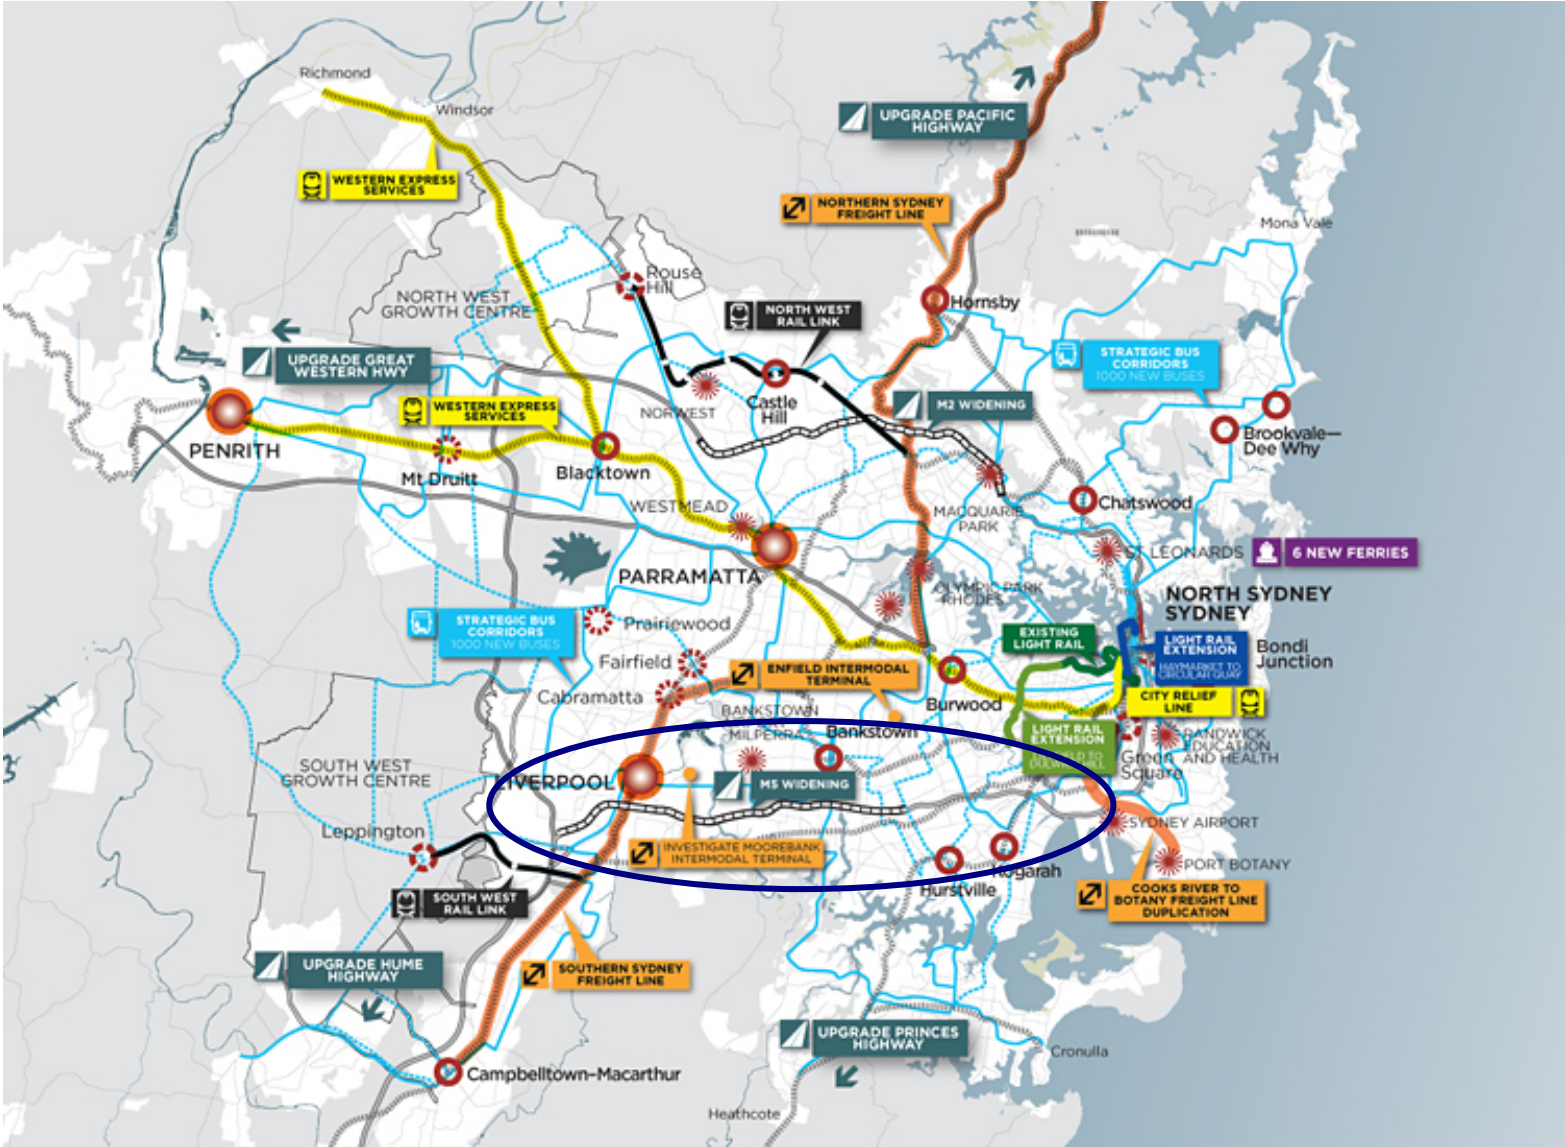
Richmond
Windsor
WESTERN EXPRESS SERVICES
UPGRADE PACIFIC HIGHWAY
NORTHERN SYDNEY FREIGHT LINE
Mona Vale
Rouse Hill
NORTH WEST GROWTH CENTRE
NORTH WEST RAIL LINK
Hornsby
UPGRADE GREAT WESTERN HWY
STRATEGIC BUS CORRIDORS
1000 NEW BUSES
WESTERN EXPRESS SERVICES
Castle Hill
NORWEST
M2 WIDENING
Brookvale–Dee Why
PENRITH
Mt Druitt
Blacktown
Chatswood
WESTMEAD
MACQUARIE PARK
ST LEONARDS
6 NEW FERRIES
PARRAMATTA
OLYMPIC PARK
RHODES
NORTH SYDNEY
SYDNEY
STRATEGIC BUS CORRIDORS
1000 NEW BUSES
Prairiewood
EXISTING LIGHT RAIL
LIGHT RAIL EXTENSION
HAYMARKET TO CIRCULAR QUAY
Bondi Junction
Fairfield
ENFIELD INTERMODAL TERMINAL
Cabramatta
Burwood
CITY RELIEF LINE
BANKSTOWN
Bankstown
MILPERRA
LIGHT RAIL EXTENSION
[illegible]
RANDWICK EDUCATION AND HEALTH
SOUTH WEST GROWTH CENTRE
LIVERPOOL
M5 WIDENING
Green Square
SYDNEY AIRPORT
Leppington
INVESTIGATE MOOREBANK INTERMODAL TERMINAL
Kogarah
Hurstville
PORT BOTANY
SOUTH WEST RAIL LINK
COOKS RIVER TO BOTANY FREIGHT LINE DUPLICATION
UPGRADE HUME HIGHWAY
SOUTHERN SYDNEY FREIGHT LINE
UPGRADE PRINCES HIGHWAY
Cronulla
Campbelltown–Macarthur
Heathcote